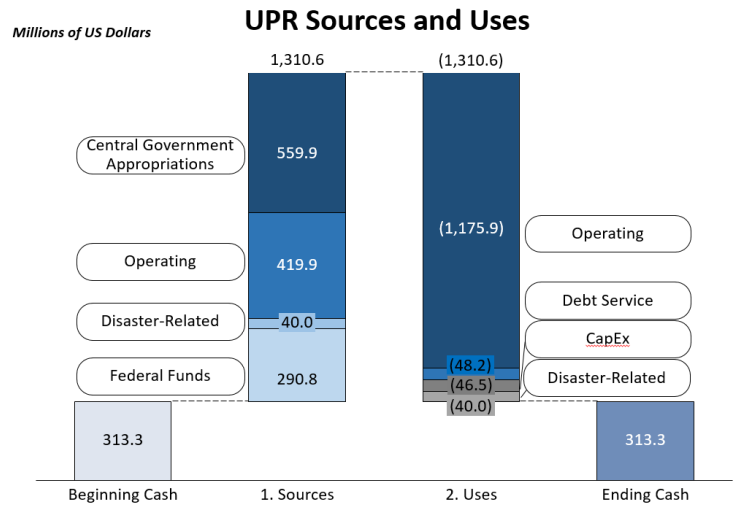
UPR Sources and Uses

Millions of US Dollars

1,310.6
(1,310.6)

Central Government Appropriations
559.9
Operating
419.9
Disaster-Related
40.0
Federal Funds
290.8

(1,175.9)
Operating
Debt Service
(48.2)
CapEx
(46.5)
Disaster-Related
(40.0)

313.3
313.3

Beginning Cash
1. Sources
2. Uses
Ending Cash